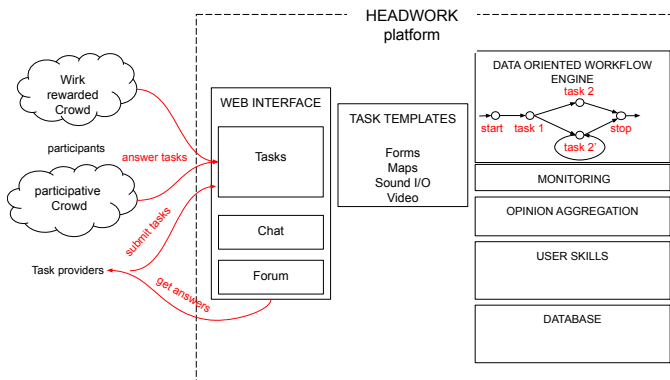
HEADWORK platform

Wirk rewarded Crowd

participants

participative Crowd

Task providers

answer tasks

submit tasks

get answers

WEB INTERFACE

Tasks

Chat

Forum

TASK TEMPLATES

Forms
Maps
Sound I/O
Video

DATA ORIENTED WORKFLOW ENGINE

start

task 1

task 2

task 2'

stop

MONITORING

OPINION AGGREGATION

USER SKILLS

DATABASE